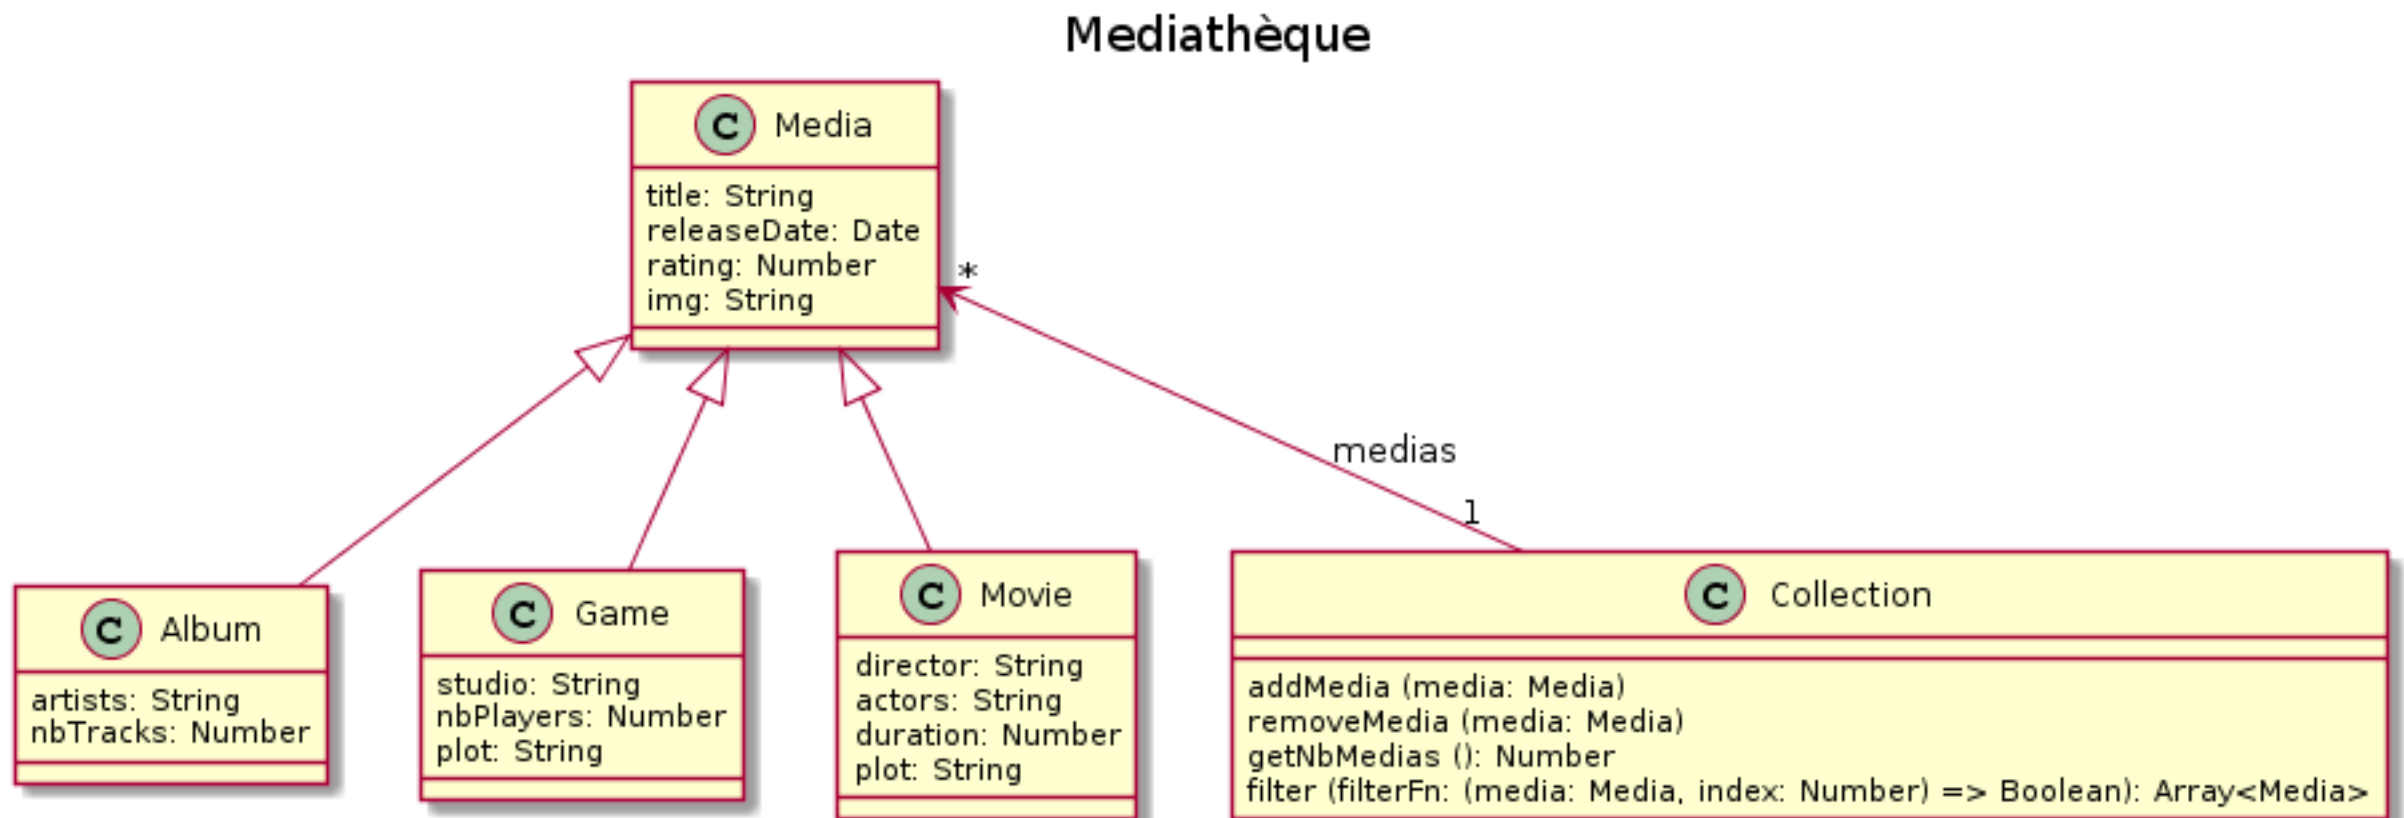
Mediathèque

C Media
title: String
releaseDate: Date
rating: Number
img: String

*

medias

1

C Album
artists: String
nbTracks: Number

C Game
studio: String
nbPlayers: Number
plot: String

C Movie
director: String
actors: String
duration: Number
plot: String

C Collection
addMedia (media: Media)
removeMedia (media: Media)
getNbMedias (): Number
filter (filterFn: (media: Media, index: Number) => Boolean): Array<Media>